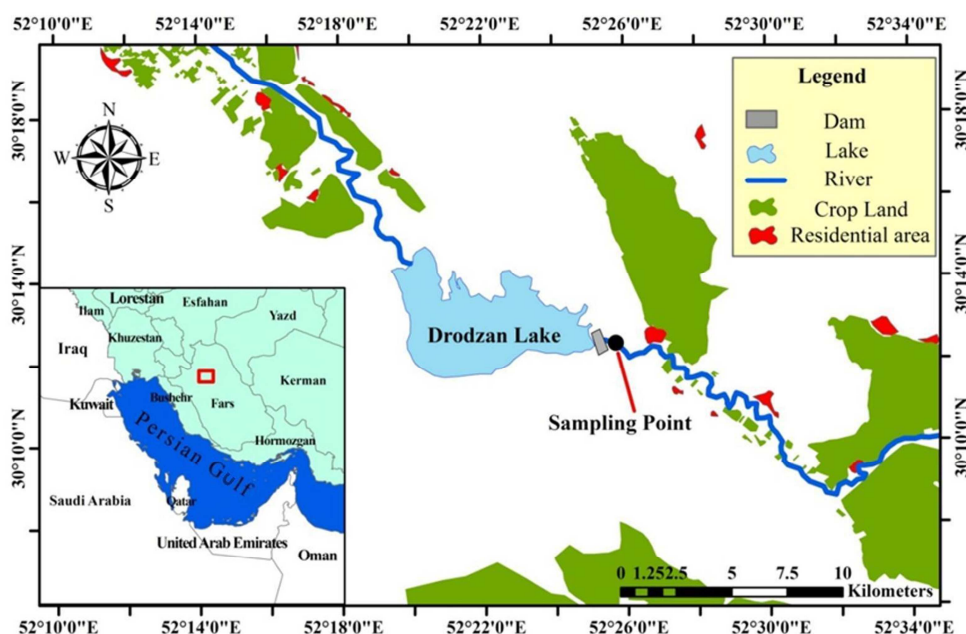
52°10'0"E 52°14'0"E 52°18'0"E 52°22'0"E 52°26'0"E 52°30'0"E 52°34'0"E

30°18'0"N
30°14'0"N
30°10'0"N

N
W E
S

Legend
Dam
Lake
River
Crop Land
Residential area

Lorestan
Esfahan
Ilam
Yazd
Khuzestan
Iraq
Kerman
Kuwait
Bushehr
Fars
Persian Gulf
Hormozgan
Saudi Arabia
Qatar
United Arab Emirates
Oman

Drodzan Lake
Sampling Point

0 1.252.5 5 7.5 10 Kilometers

52°10'0"E 52°14'0"E 52°18'0"E 52°22'0"E 52°26'0"E 52°30'0"E 52°34'0"E

30°18'0"N
30°14'0"N
30°10'0"N